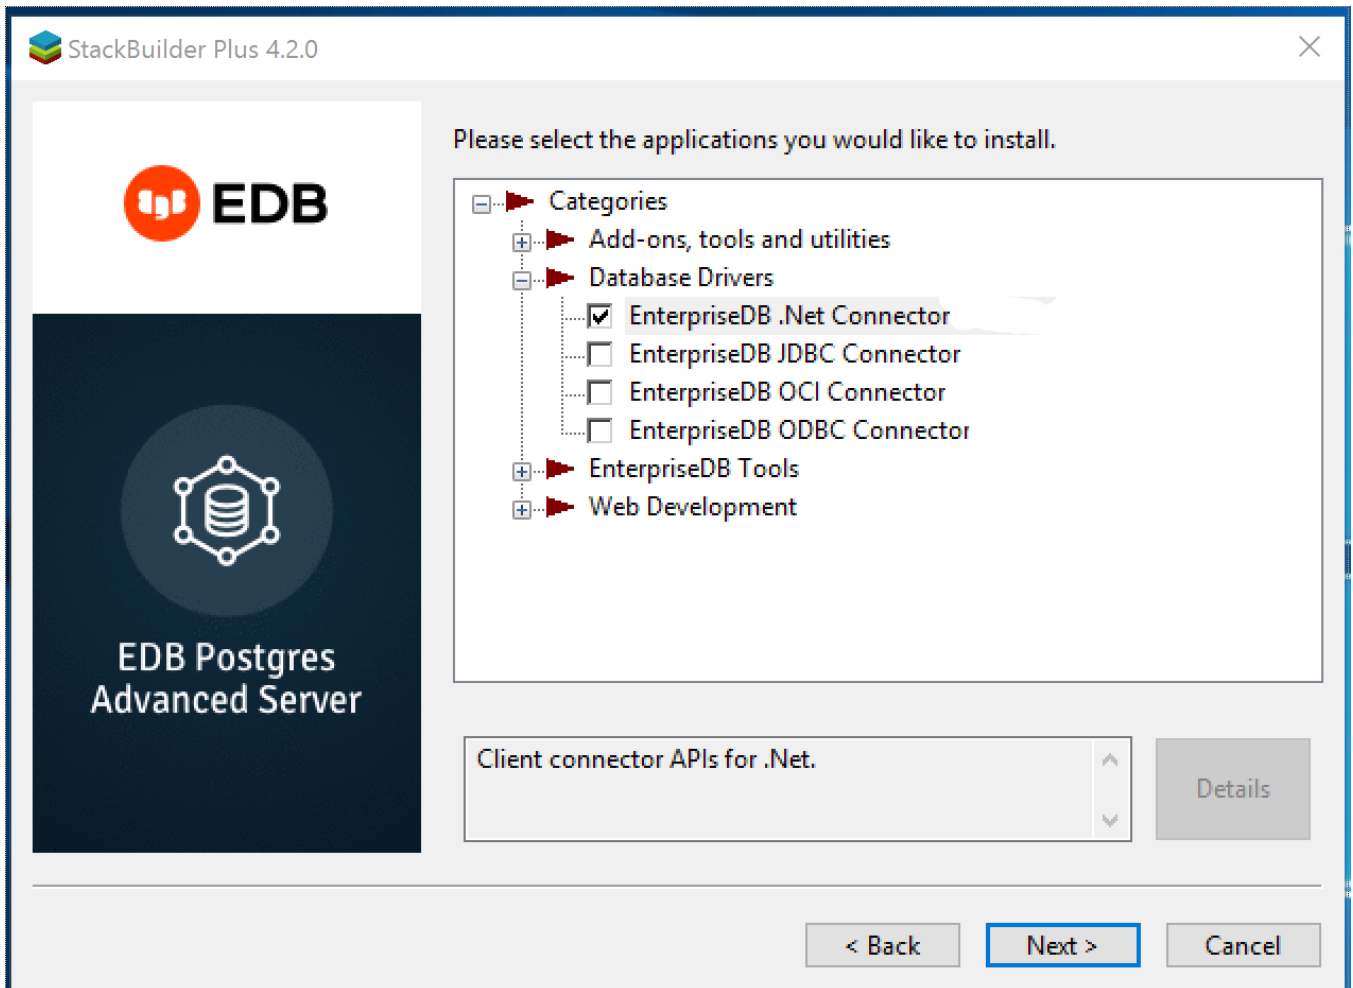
StackBuilder Plus 4.2.0

EDB

EDB Postgres Advanced Server

Please select the applications you would like to install.

Categories
Add-ons, tools and utilities
Database Drivers
EnterpriseDB .Net Connector
EnterpriseDB JDBC Connector
EnterpriseDB OCI Connector
EnterpriseDB ODBC Connector
EnterpriseDB Tools
Web Development

Client connector APIs for .Net.

Details

< Back
Next >
Cancel